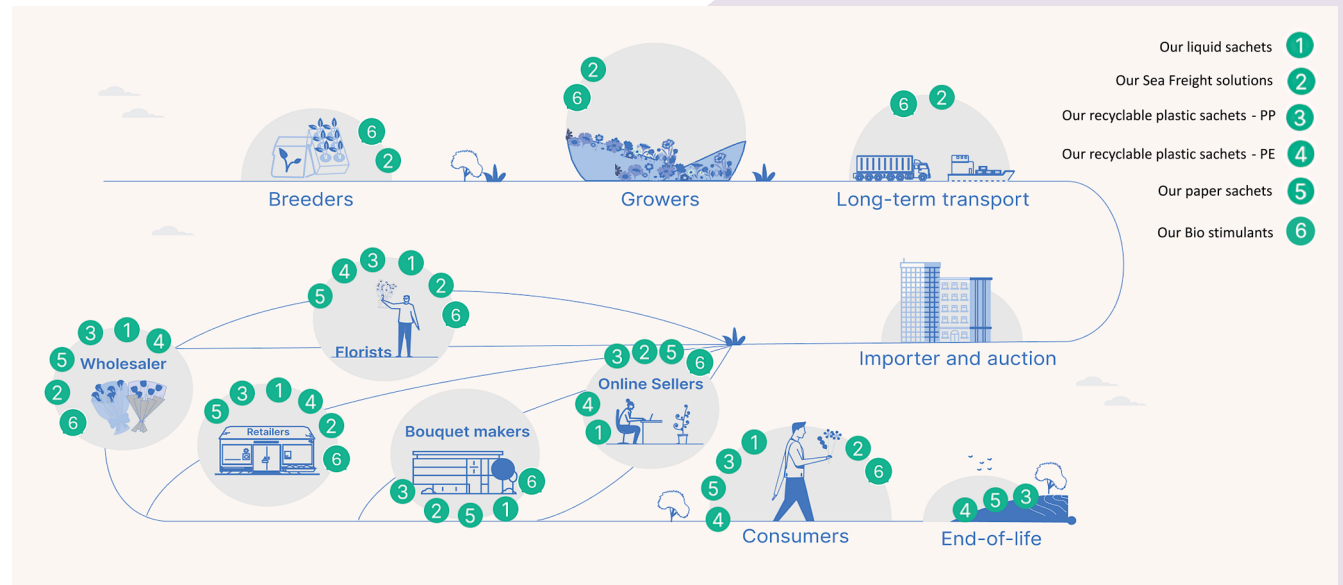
Our liquid sachets 1
Our Sea Freight solutions 2
Our recyclable plastic sachets - PP 3
Our recyclable plastic sachets - PE 4
Our paper sachets 5
Our Bio stimulants 6

6 2
Breeders

2 6
Growers

6 2
Long-term transport

Importer and auction

4 3 1 5 2 6
Florists

3 1 4 5
Wholesaler
2 6

5 3 1 4 2 6
Retailers

Bouquet makers
3 6 2 5 1

3 2 5 6
Online Sellers
4 1

1 3 5 4 2 6
Consumers

4 5 3
End-of-life